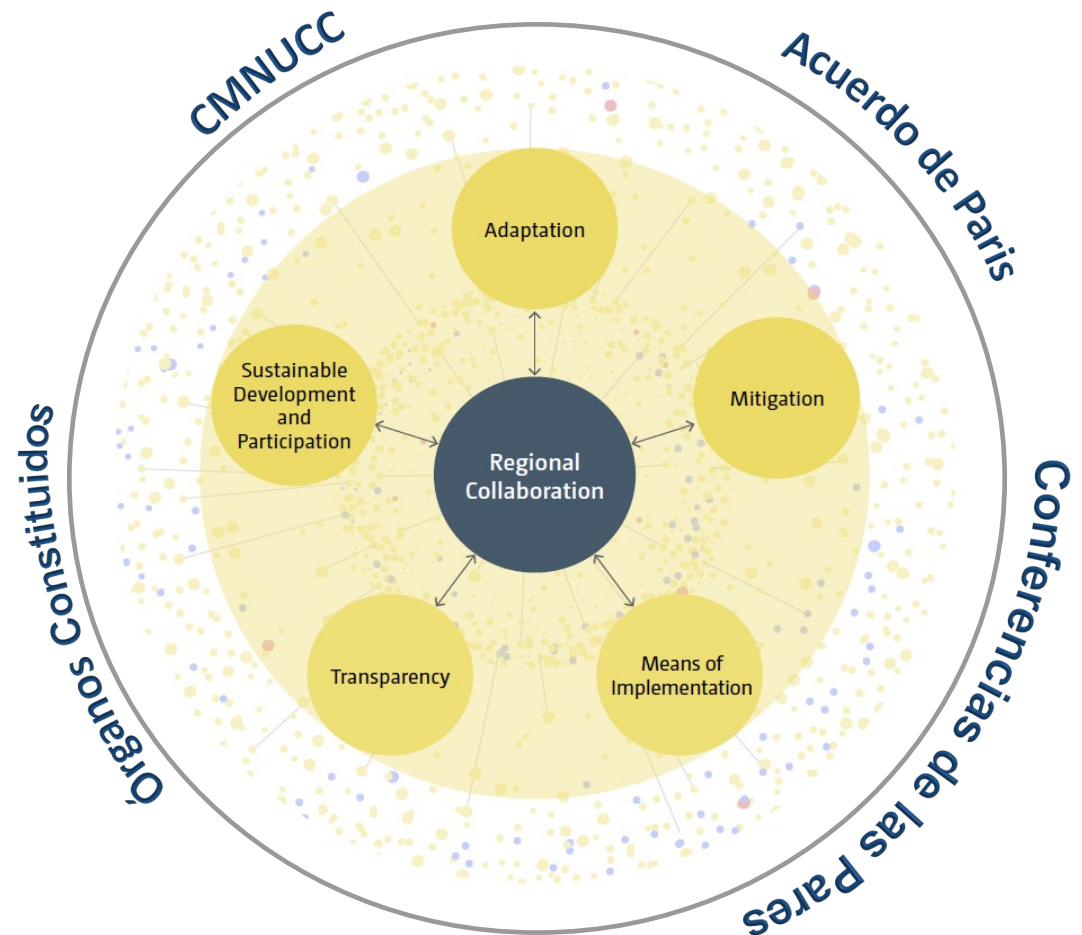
CMNUCC

Acuerdo de Paris

Conferencias de las Pares

Órganos Constituidos

Adaptation

Sustainable Development and Participation

Mitigation

Regional Collaboration

Transparency

Means of Implementation